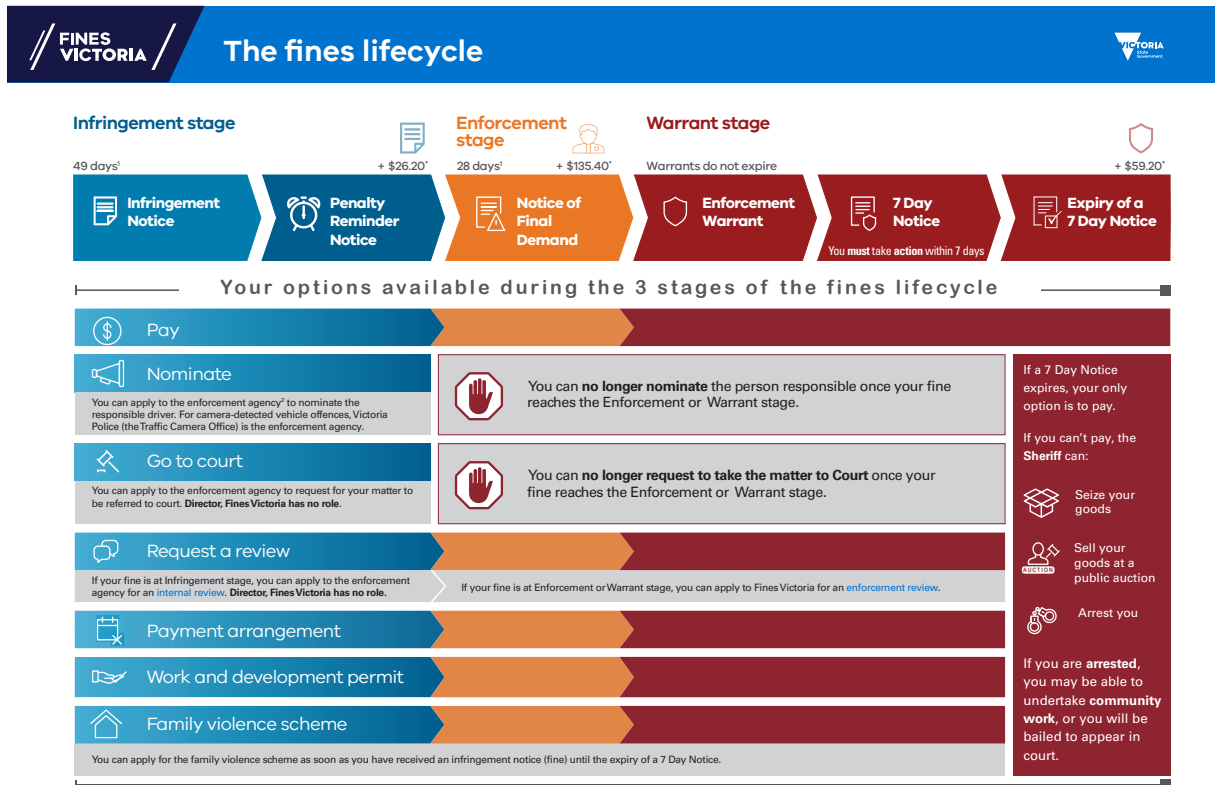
FINES VICTORIA

The fines lifecycle

VICTORIA State Government

Infringement stage

49 days¹

+ $26.20*

Enforcement stage

28 days¹

+ $135.40*

Warrant stage

Warrants do not expire

+ $59.20*

Infringement Notice

Penalty Reminder Notice

Notice of Final Demand

Enforcement Warrant

7 Day Notice

You **must** take **action** within 7 days

Expiry of a 7 Day Notice

Your options available during the 3 stages of the fines lifecycle

Pay

Nominate

You can apply to the enforcement agency² to nominate the responsible driver. For camera-detected vehicle offences, Victoria Police (the Traffic Camera Office) is the enforcement agency.

You can **no longer nominate** the person responsible once your fine reaches the Enforcement or Warrant stage.

Go to court

You can apply to the enforcement agency to request for your matter to be referred to court. **Director, Fines Victoria has no role.**

You can **no longer request to take the matter to Court** once your fine reaches the Enforcement or Warrant stage.

Request a review

If your fine is at Infringement stage, you can apply to the enforcement agency for an internal review. **Director, Fines Victoria has no role.**

If your fine is at Enforcement or Warrant stage, you can apply to Fines Victoria for an enforcement review.

Payment arrangement

Work and development permit

Family violence scheme

You can apply for the family violence scheme as soon as you have received an infringement notice (fine) until the expiry of a 7 Day Notice.

If a 7 Day Notice expires, your only option is to pay.

If you can't pay, the **Sheriff** can:

Seize your goods

AUCTION

Sell your goods at a public auction

Arrest you

If you are **arrested**, you may be able to undertake **community work**, or you will be bailed to appear in court.